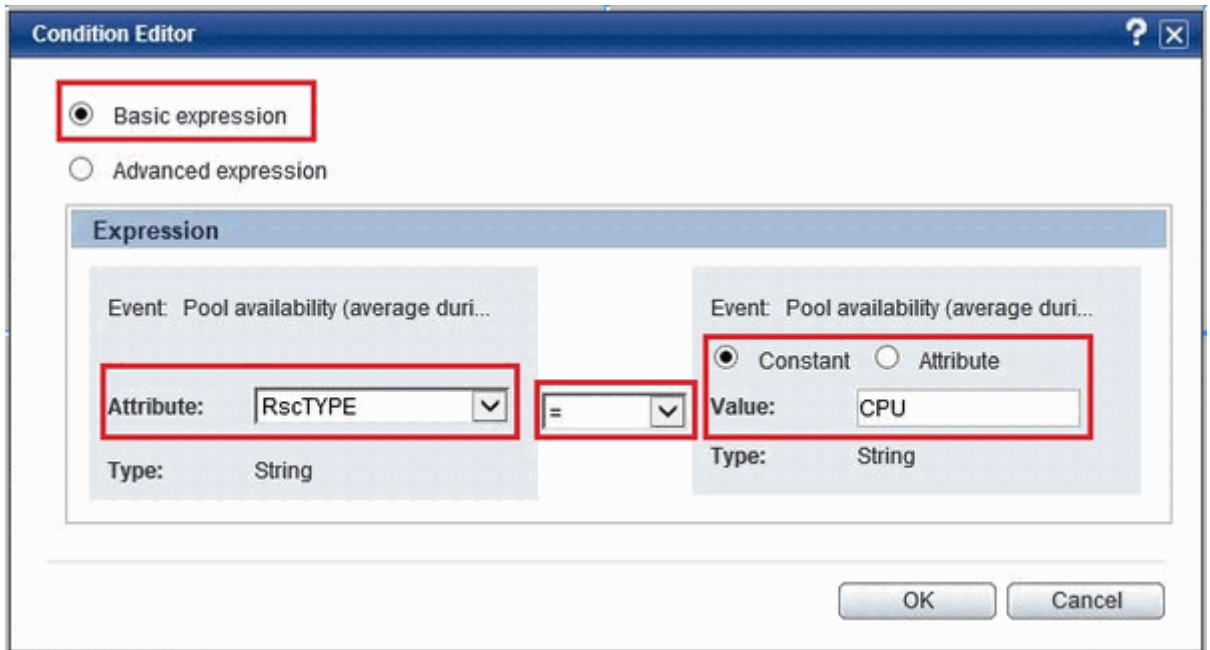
Condition Editor

? X

Basic expression

Advanced expression

Expression

Event: Pool availability (average duri...

Attribute: RscTYPE

Type: String

=

Event: Pool availability (average duri...

Constant Attribute

Value: CPU

Type: String

OK

Cancel